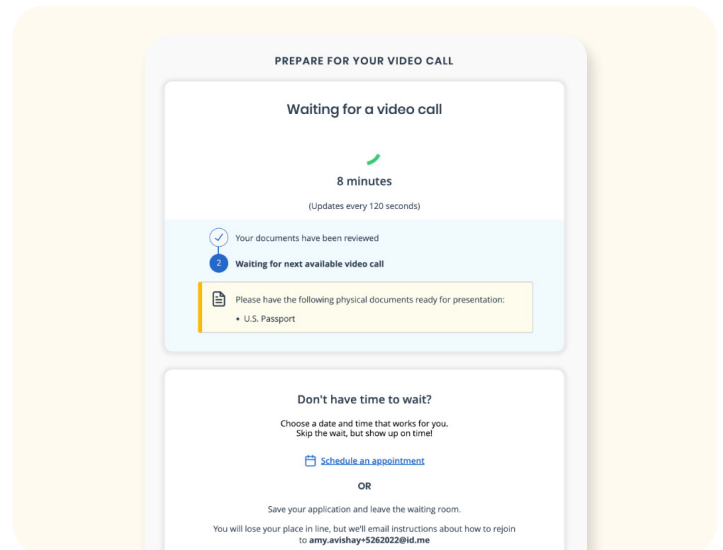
PREPARE FOR YOUR VIDEO CALL

Waiting for a video call

8 minutes

(Updates every 120 seconds)

Your documents have been reviewed

2 Waiting for next available video call

Please have the following physical documents ready for presentation:

• U.S. Passport

Don't have time to wait?

Choose a date and time that works for you. Skip the wait, but show up on time!

Schedule an appointment

OR

Save your application and leave the waiting room.

You will lose your place in line, but we'll email instructions about how to rejoin to amy.avishay+5262022@id.me